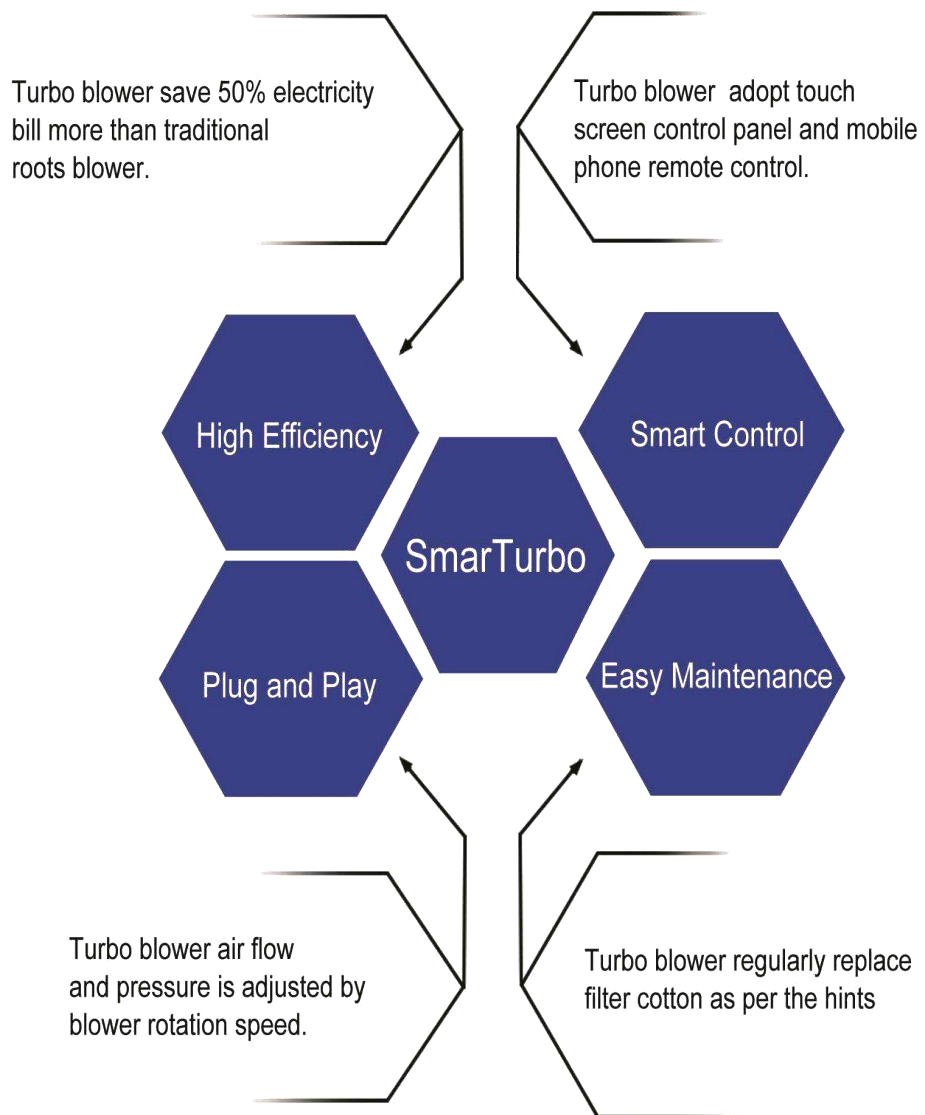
Turbo blower save 50% electricity bill more than traditional roots blower.

Turbo blower adopt touch screen control panel and mobile phone remote control.

High Efficiency

Smart Control

SmarTurbo

Plug and Play

Easy Maintenance

Turbo blower air flow and pressure is adjusted by blower rotation speed.

Turbo blower regularly replace filter cotton as per the hints